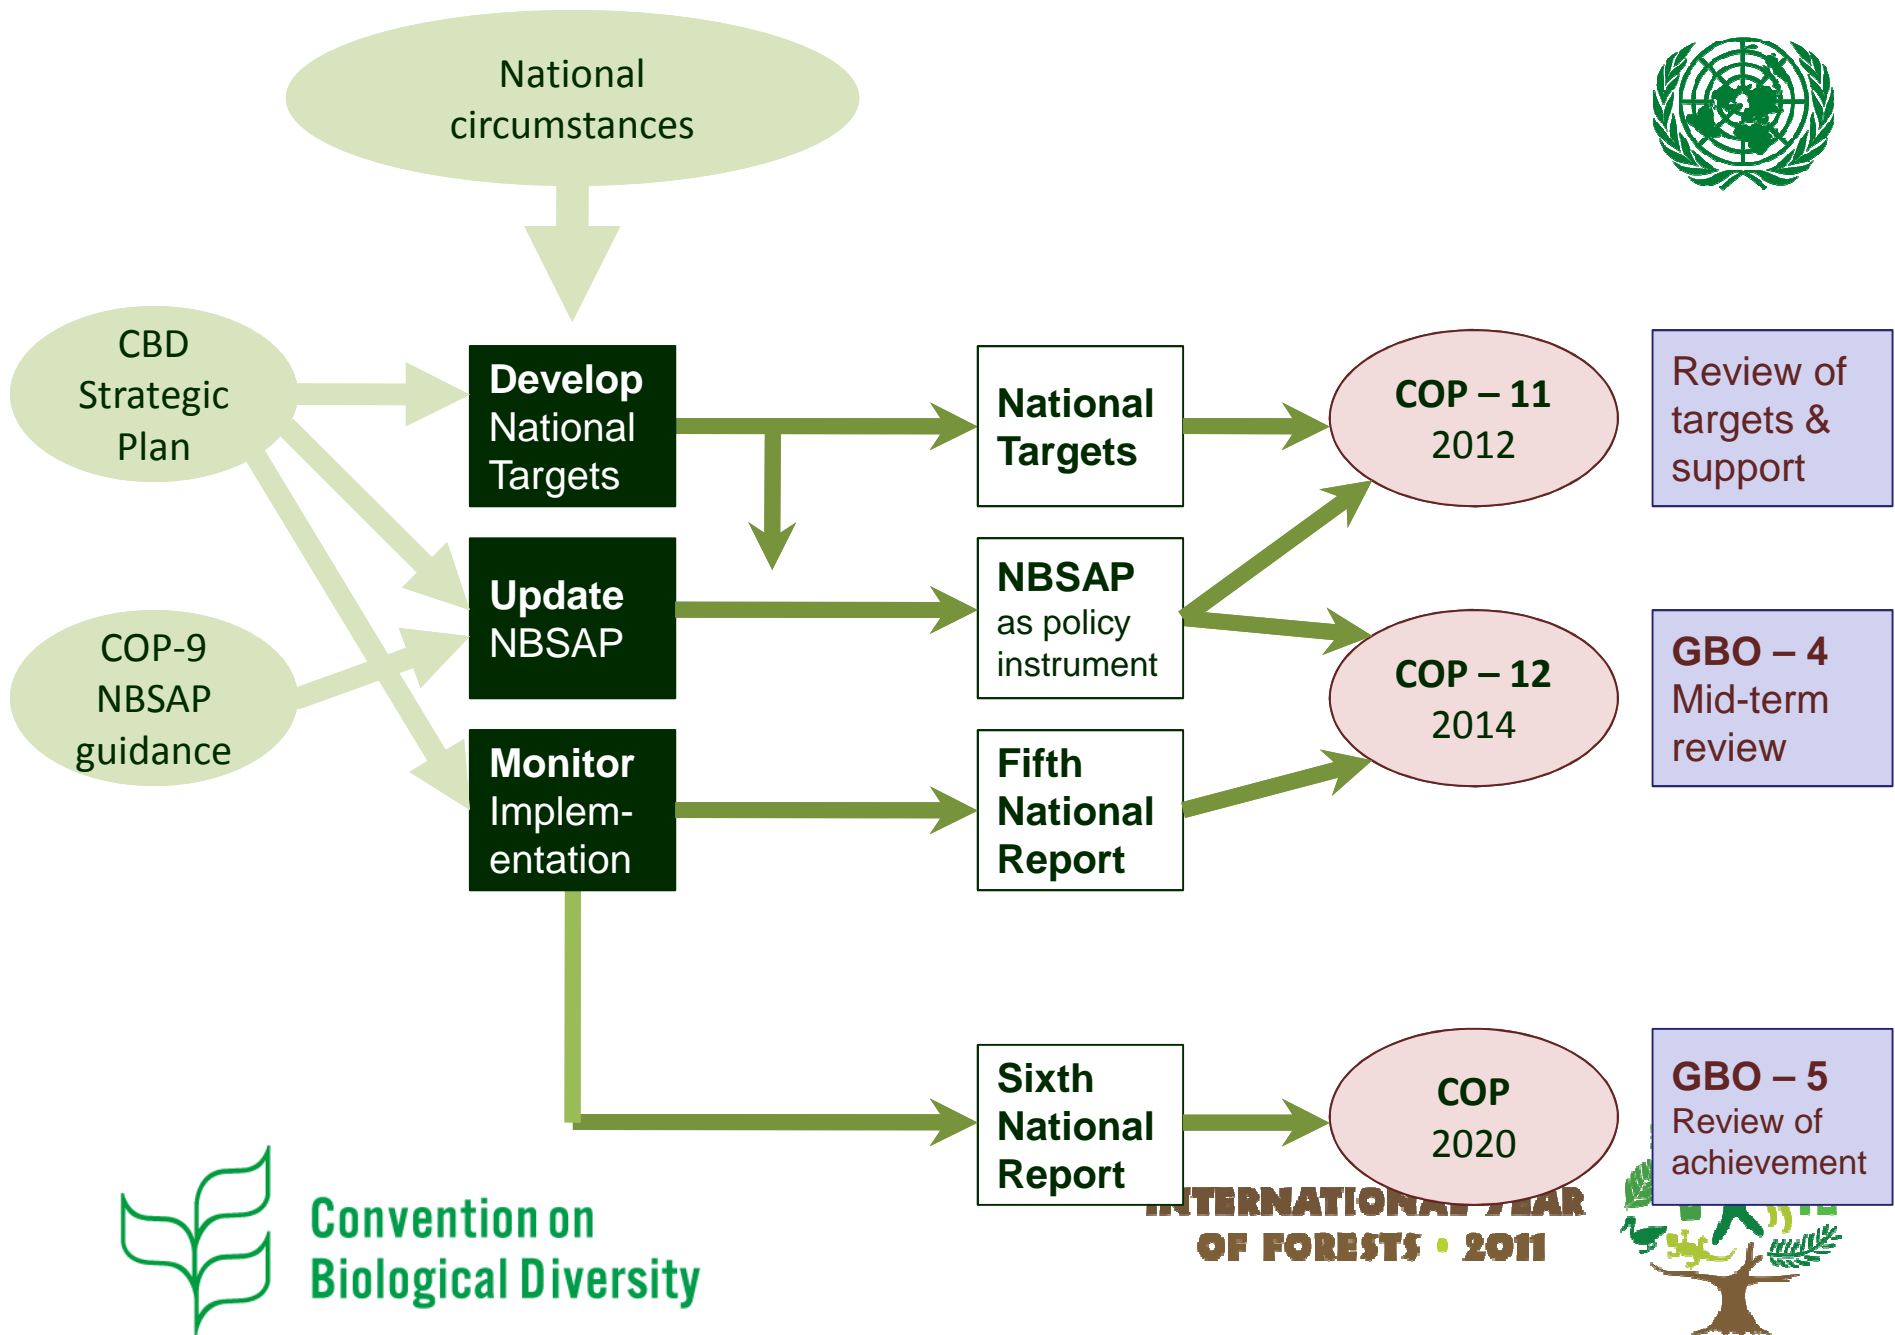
National circumstances

CBD Strategic Plan

COP-9 NBSAP guidance

Develop National Targets

Update NBSAP

Monitor Implementation

National Targets

NBSAP as policy instrument

Fifth National Report

Sixth National Report

COP – 11 2012

COP – 12 2014

COP 2020

Review of targets & support

GBO – 4 Mid-term review

GBO – 5 Review of achievement

Convention on Biological Diversity

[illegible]TERNATIONA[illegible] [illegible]EAR OF FORESTS • 2011